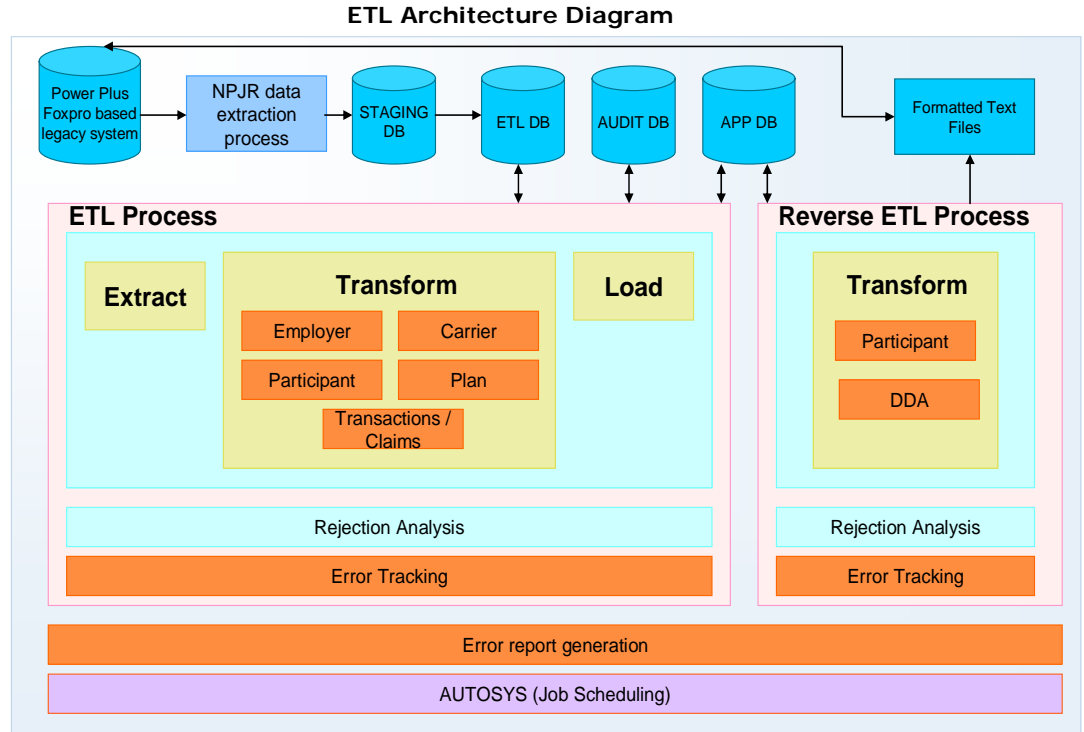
ETL Architecture Diagram

Power Plus Foxpro based legacy system

NPJR data extraction process

STAGING DB

ETL DB

AUDIT DB

APP DB

Formatted Text Files

ETL Process

Extract

Transform

Employer

Carrier

Participant

Plan

Transactions / Claims

Load

Rejection Analysis

Error Tracking

Reverse ETL Process

Transform

Participant

DDA

Rejection Analysis

Error Tracking

Error report generation

AUTOSYS (Job Scheduling)